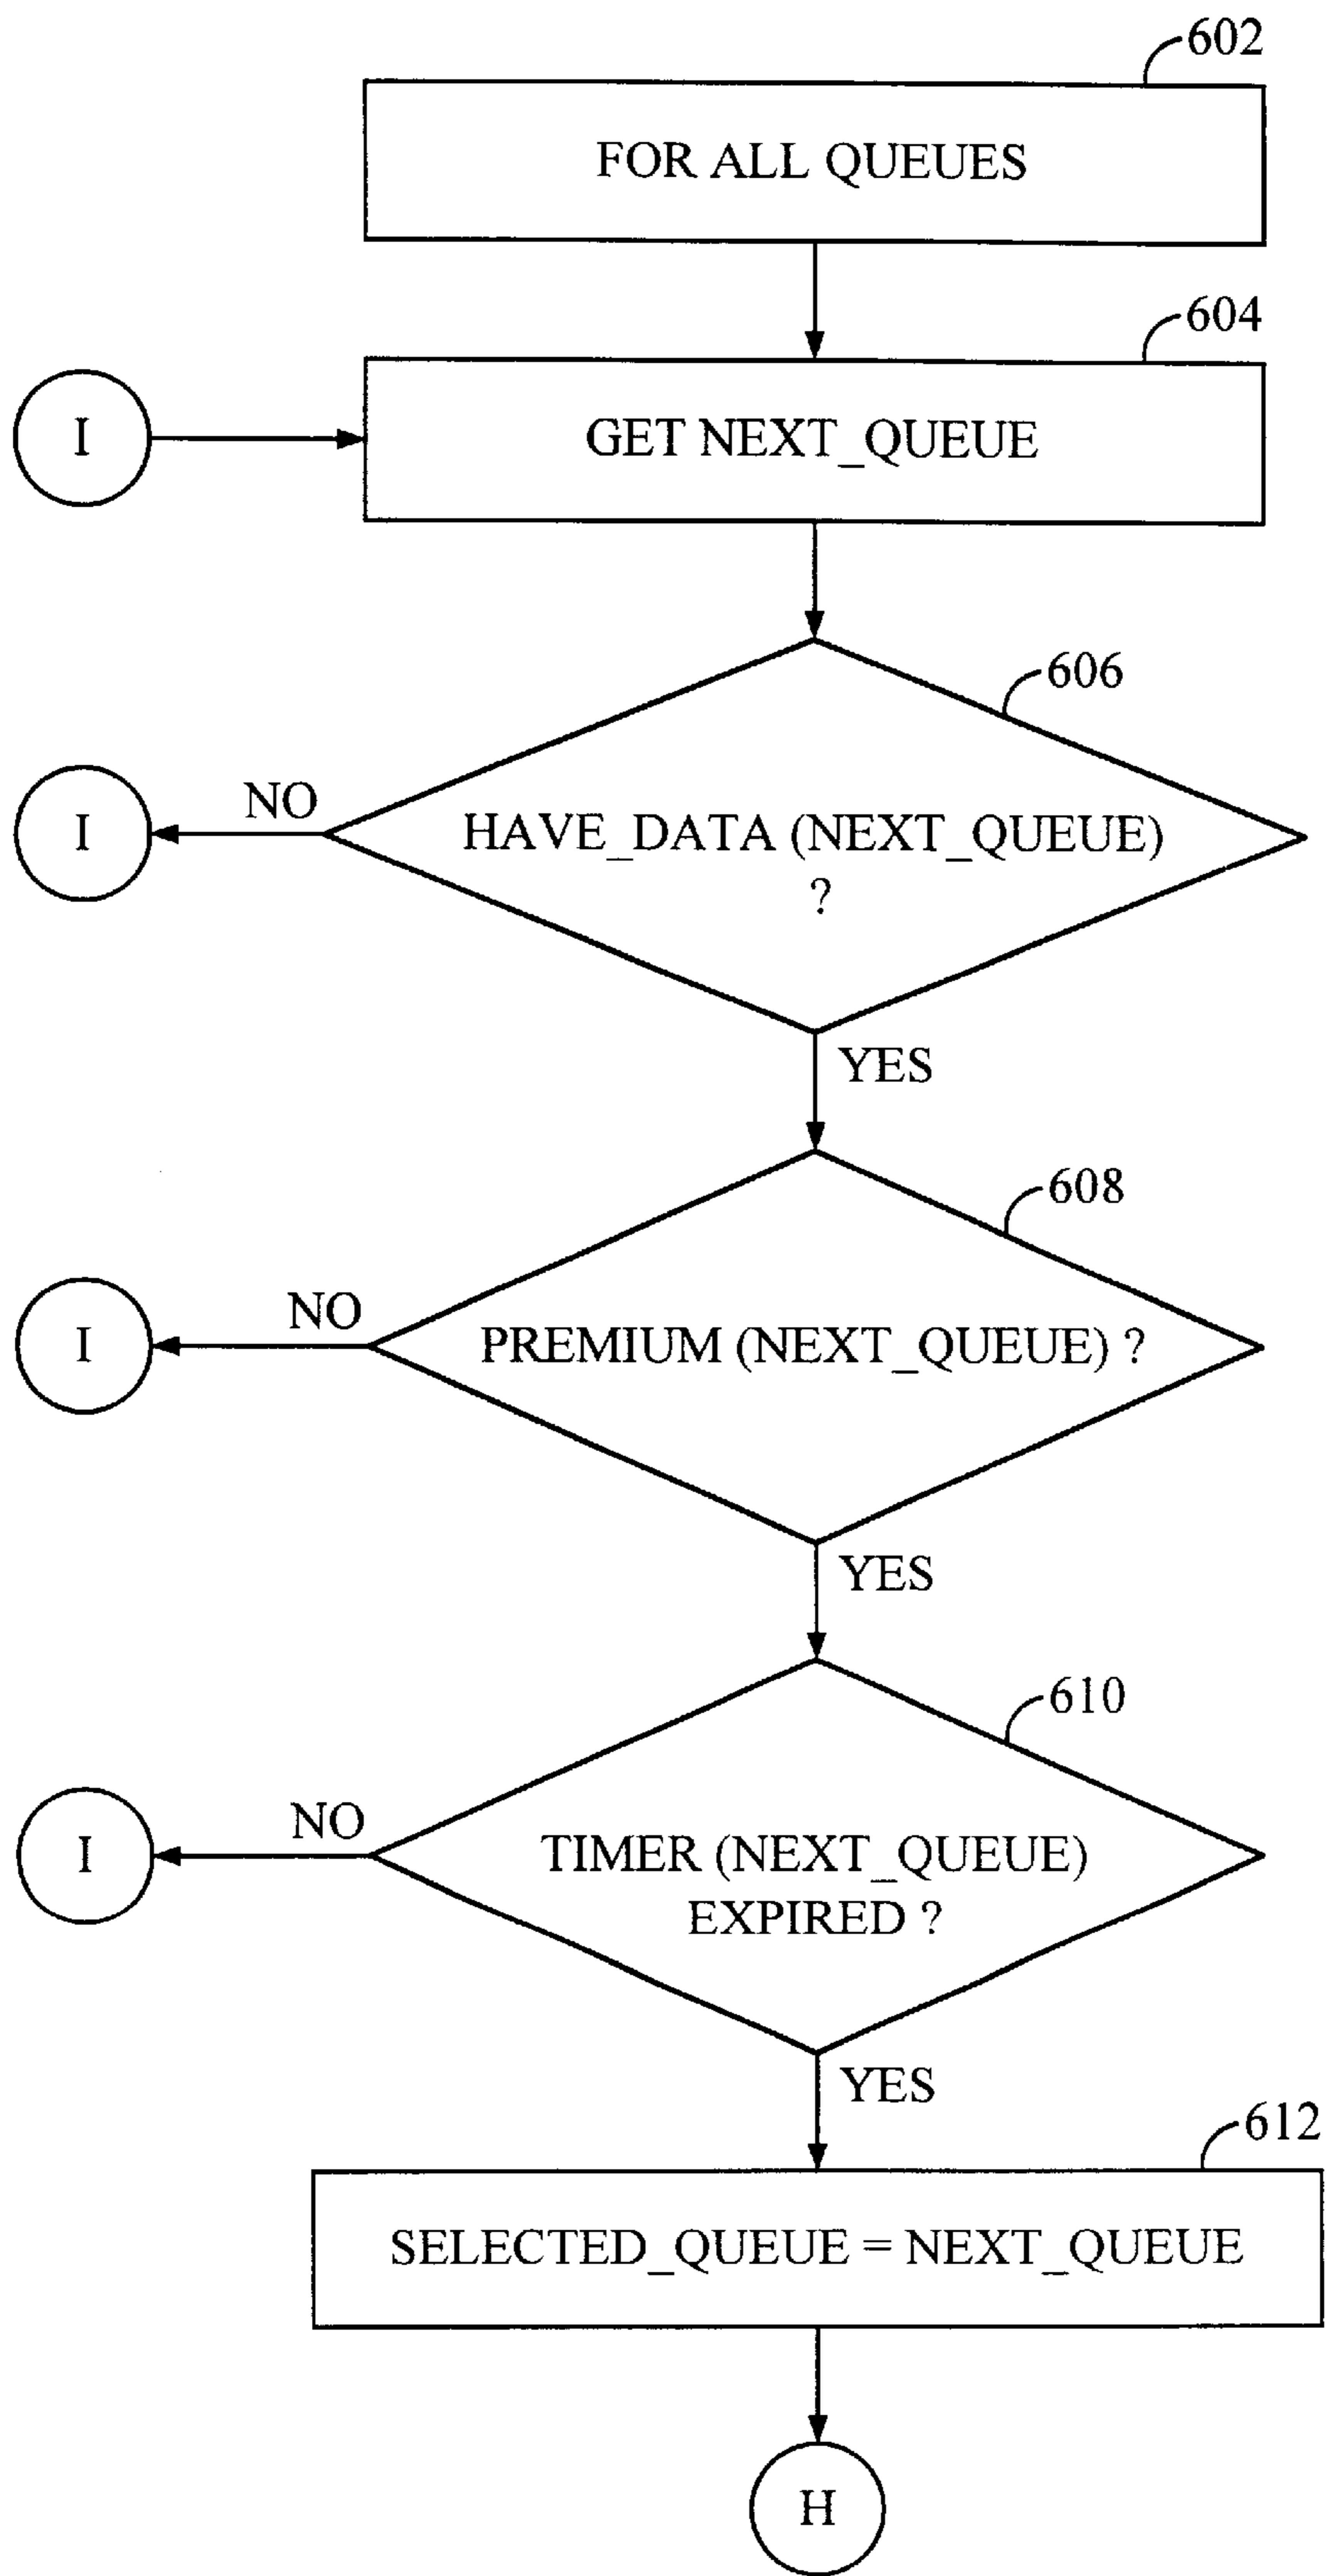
602

FOR ALL QUEUES

604

I

GET NEXT_QUEUE

606

I

NO

HAVE_DATA (NEXT_QUEUE) ?

YES

608

I

NO

PREMIUM (NEXT_QUEUE) ?

YES

610

I

NO

TIMER (NEXT_QUEUE) EXPIRED ?

YES

612

SELECTED_QUEUE = NEXT_QUEUE

H